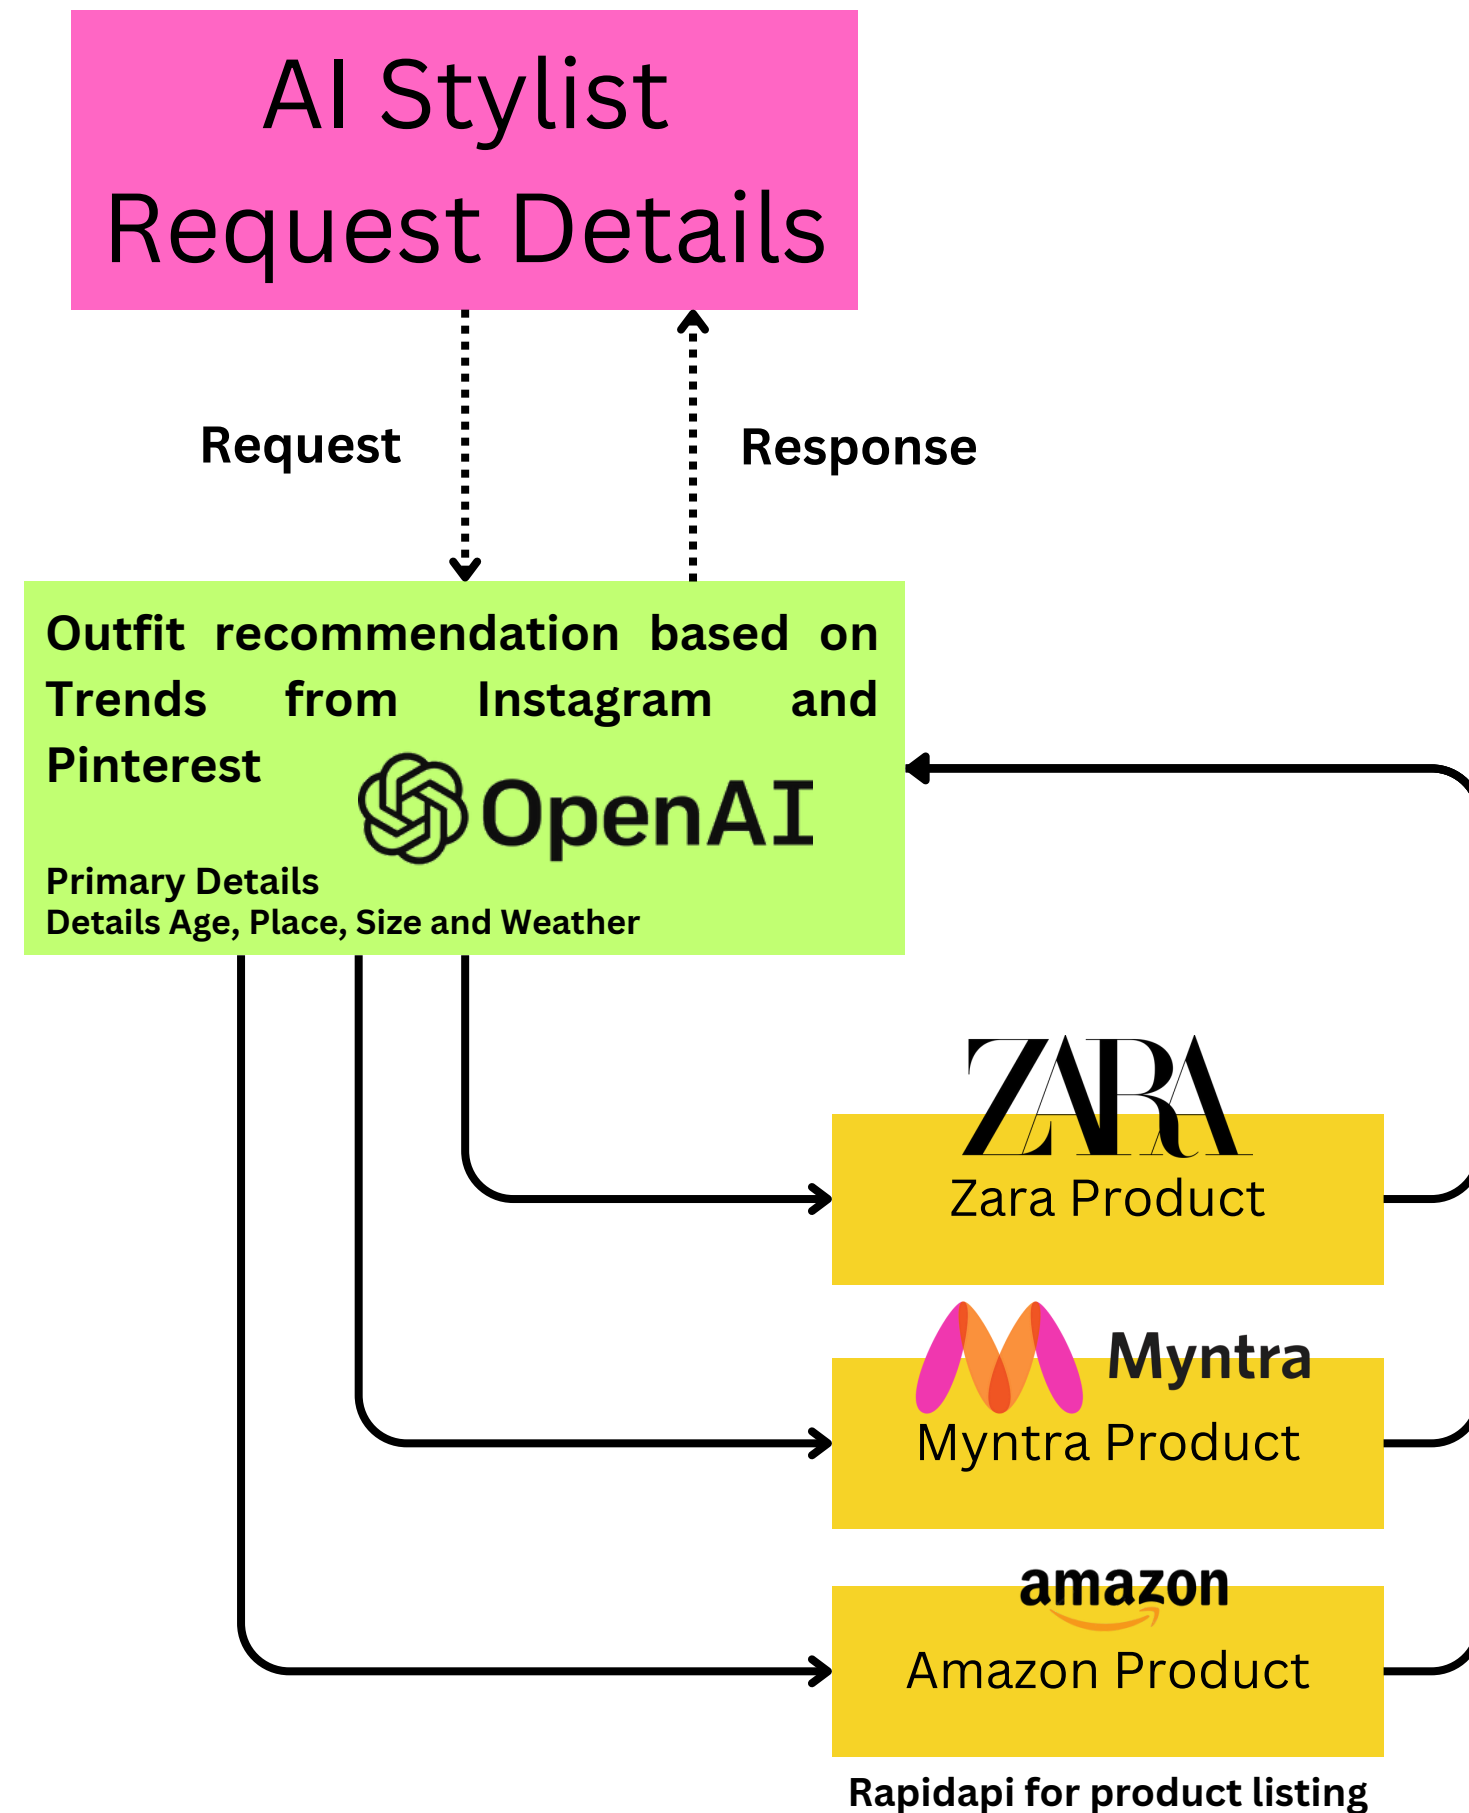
AI Stylist
Request Details

Request

Response

Outfit recommendation based on Trends from Instagram and Pinterest

OpenAI

Primary Details
Details Age, Place, Size and Weather

ZARA
Zara Product

Myntra
Myntra Product

amazon
Amazon Product

Rapidapi for product listing